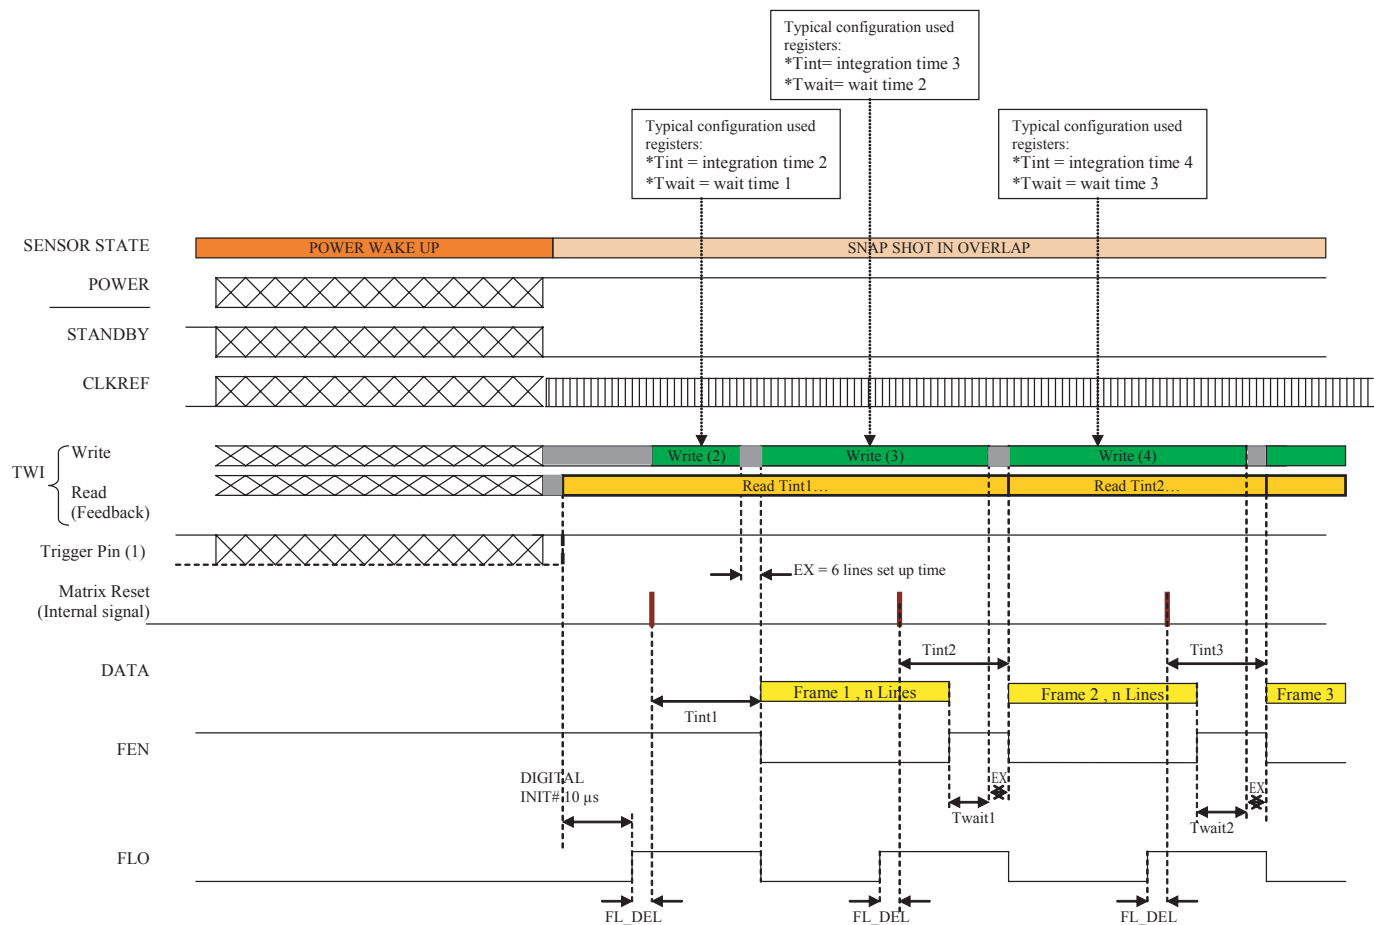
Typical configuration used registers:
*Tint= integration time 3
*Twait= wait time 2

Typical configuration used registers:
*Tint = integration time 2
*Twait = wait time 1

Typical configuration used registers:
*Tint = integration time 4
*Twait = wait time 3

SENSOR STATE
POWER WAKE UP
SNAP SHOT IN OVERLAP
POWER
STANDBY
CLKREF
TWI
Write
Read (Feedback)
Write (2)
Write (3)
Write (4)
Read Tint1…
Read Tint2…
Trigger Pin (1)
EX = 6 lines set up time
Matrix Reset (Internal signal)
DATA
Tint2
Tint3
Frame 1 , n Lines
Frame 2 , n Lines
Frame 3
Tint1
FEN
EX
EX
DIGITAL INIT# 10 µs
Twait1
Twait2
FLO
FL_DEL
FL_DEL
FL_DEL